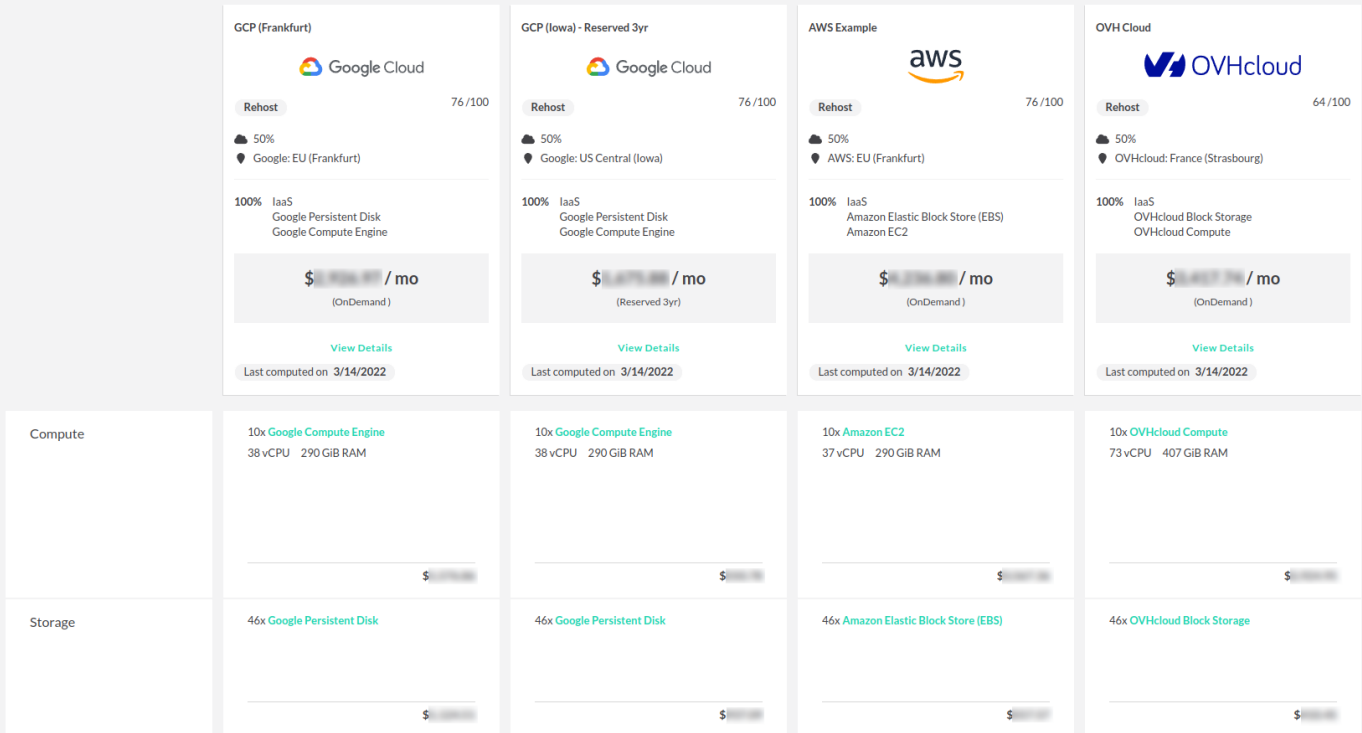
GCP (Frankfurt)

Google Cloud

Rehost

76 /100

50%

Google: EU (Frankfurt)

100% IaaS
Google Persistent Disk
Google Compute Engine

$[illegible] / mo
(OnDemand )

View Details

Last computed on 3/14/2022

GCP (Iowa) - Reserved 3yr

Google Cloud

Rehost

76 /100

50%

Google: US Central (Iowa)

100% IaaS
Google Persistent Disk
Google Compute Engine

$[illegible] / mo
(Reserved 3yr)

View Details

Last computed on 3/14/2022

AWS Example

aws

Rehost

76 /100

50%

AWS: EU (Frankfurt)

100% IaaS
Amazon Elastic Block Store (EBS)
Amazon EC2

$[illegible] / mo
(OnDemand )

View Details

Last computed on 3/14/2022

OVH Cloud

OVHcloud

Rehost

64 /100

50%

OVHcloud: France (Strasbourg)

100% IaaS
OVHcloud Block Storage
OVHcloud Compute

$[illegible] / mo
(OnDemand )

View Details

Last computed on 3/14/2022

Compute

10x Google Compute Engine
38 vCPU 290 GiB RAM
$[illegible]

10x Google Compute Engine
38 vCPU 290 GiB RAM
$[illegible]

10x Amazon EC2
37 vCPU 290 GiB RAM
$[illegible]

10x OVHcloud Compute
73 vCPU 407 GiB RAM
$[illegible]

Storage

46x Google Persistent Disk
$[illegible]

46x Google Persistent Disk
$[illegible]

46x Amazon Elastic Block Store (EBS)
$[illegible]

46x OVHcloud Block Storage
$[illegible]